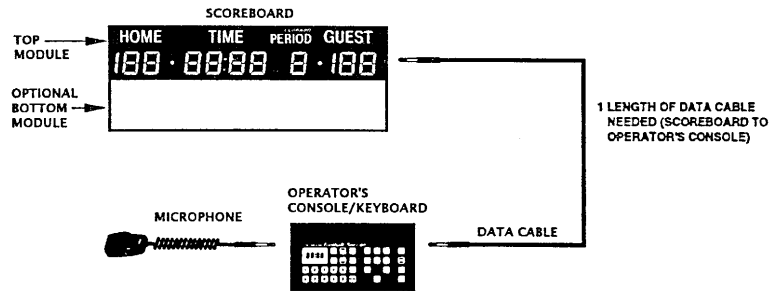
SCOREBOARD

TOP MODULE

HOME TIME PERIOD GUEST

188 · 88:88 8 · 188

OPTIONAL BOTTOM MODULE

1 LENGTH OF DATA CABLE NEEDED (SCOREBOARD TO OPERATOR'S CONSOLE)

MICROPHONE

OPERATOR'S CONSOLE/KEYBOARD

DATA CABLE